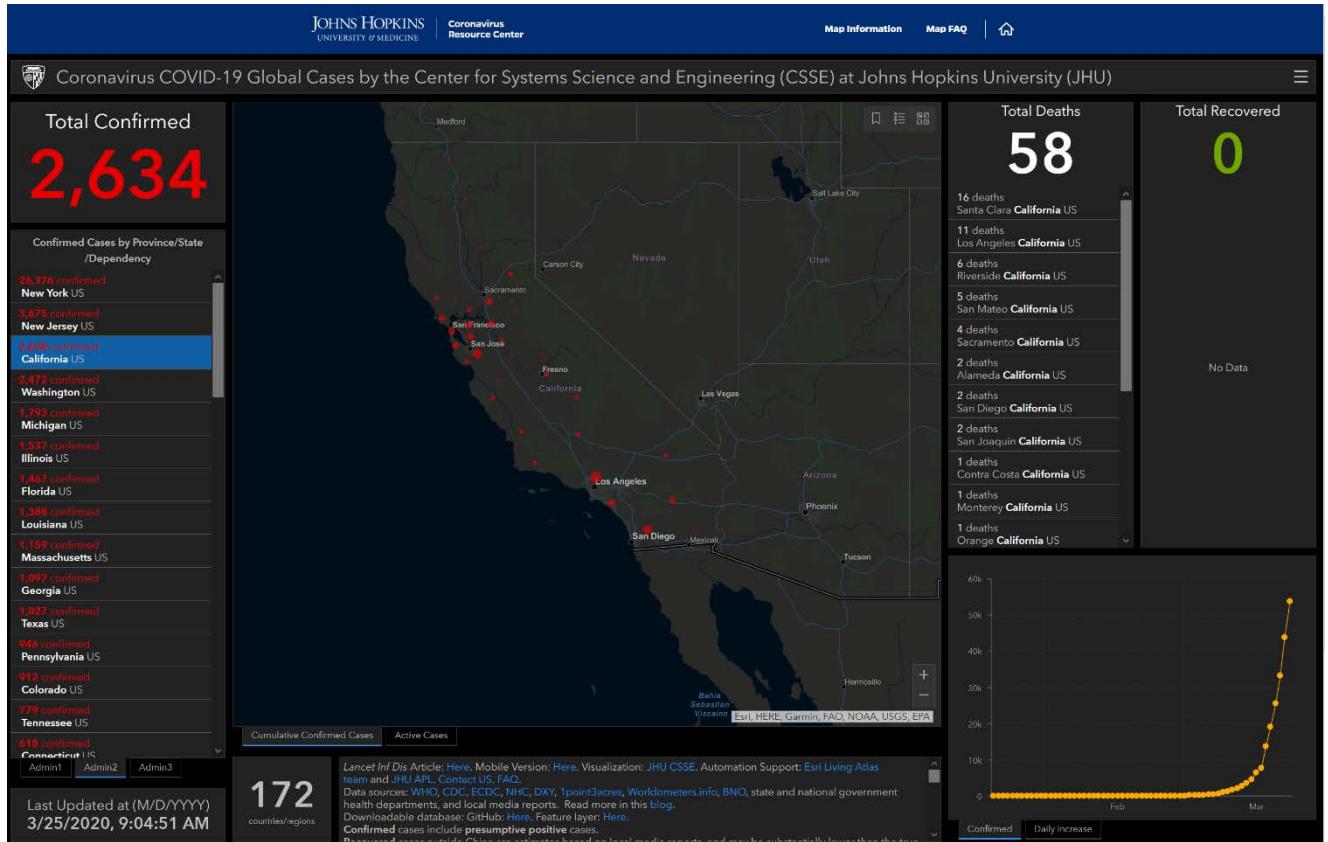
JOHNS HOPKINS
UNIVERSITY & MEDICINE

Coronavirus Resource Center

Map Information   Map FAQ

Coronavirus COVID-19 Global Cases by the Center for Systems Science and Engineering (CSSE) at Johns Hopkins University (JHU)

Total Confirmed
2,634

Confirmed Cases by Province/State /Dependency

26,376 confirmed
New York US
3,675 confirmed
New Jersey US
2,634 confirmed
California US
2,472 confirmed
Washington US
1,793 confirmed
Michigan US
1,537 confirmed
Illinois US
1,467 confirmed
Florida US
1,388 confirmed
Louisiana US
1,159 confirmed
Massachusetts US
1,097 confirmed
Georgia US
1,027 confirmed
Texas US
946 confirmed
Pennsylvania US
912 confirmed
Colorado US
779 confirmed
Tennessee US
618 confirmed
Connecticut US

Admin1   Admin2   Admin3

Last Updated at (M/D/YYYY)
3/25/2020, 9:04:51 AM

Medford
Salt Lake City
Carson City
Nevada
Utah
Sacramento
San Francisco
San Jose
Fresno
California
Las Vegas
Los Angeles
Arizona
Phoenix
San Diego
Mexicali
Tucson
Hermosillo
Bahia Sebastian Vizcaino
Esri, HERE, Garmin, FAO, NOAA, USGS, EPA

Cumulative Confirmed Cases   Active Cases

172
countries/regions

Lancet Inf Dis Article: Here. Mobile Version: Here. Visualization: JHU CSSE. Automation Support: Esri Living Atlas team and JHU APL. Contact US. FAQ.
Data sources: WHO, CDC, ECDC, NHC, DXY, 1point3acres, Worldometers.info, BNO, state and national government health departments, and local media reports. Read more in this blog.
Downloadable database: GitHub: Here. Feature layer: Here.
Confirmed cases include presumptive positive cases.
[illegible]

Total Deaths
58

16 deaths
Santa Clara California US
11 deaths
Los Angeles California US
6 deaths
Riverside California US
5 deaths
San Mateo California US
4 deaths
Sacramento California US
2 deaths
Alameda California US
2 deaths
San Diego California US
2 deaths
San Joaquin California US
1 deaths
Contra Costa California US
1 deaths
Monterey California US
1 deaths
Orange California US

Total Recovered
0

No Data

60k
50k
40k
30k
20k
10k
0
Feb
Mar

Confirmed   Daily Increase